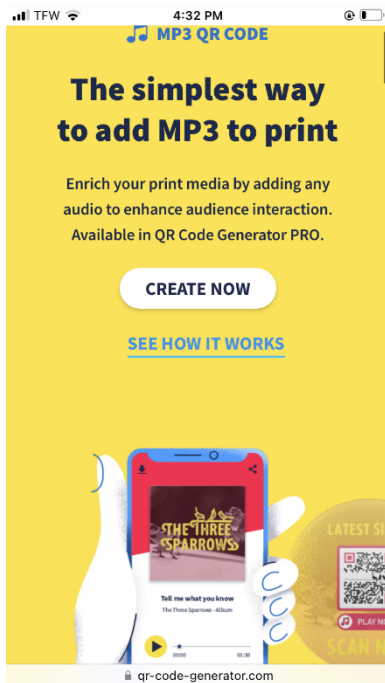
TFW 4:32 PM

MP3 QR CODE

The simplest way to add MP3 to print

Enrich your print media by adding any audio to enhance audience interaction. Available in QR Code Generator PRO.

CREATE NOW

SEE HOW IT WORKS

THE THREE SPARROWS

Tell me what you know

The Three Sparrows · Album

00:00 03:30

LATEST S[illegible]

PLAY N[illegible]

SCAN N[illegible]

qr-code-generator.com